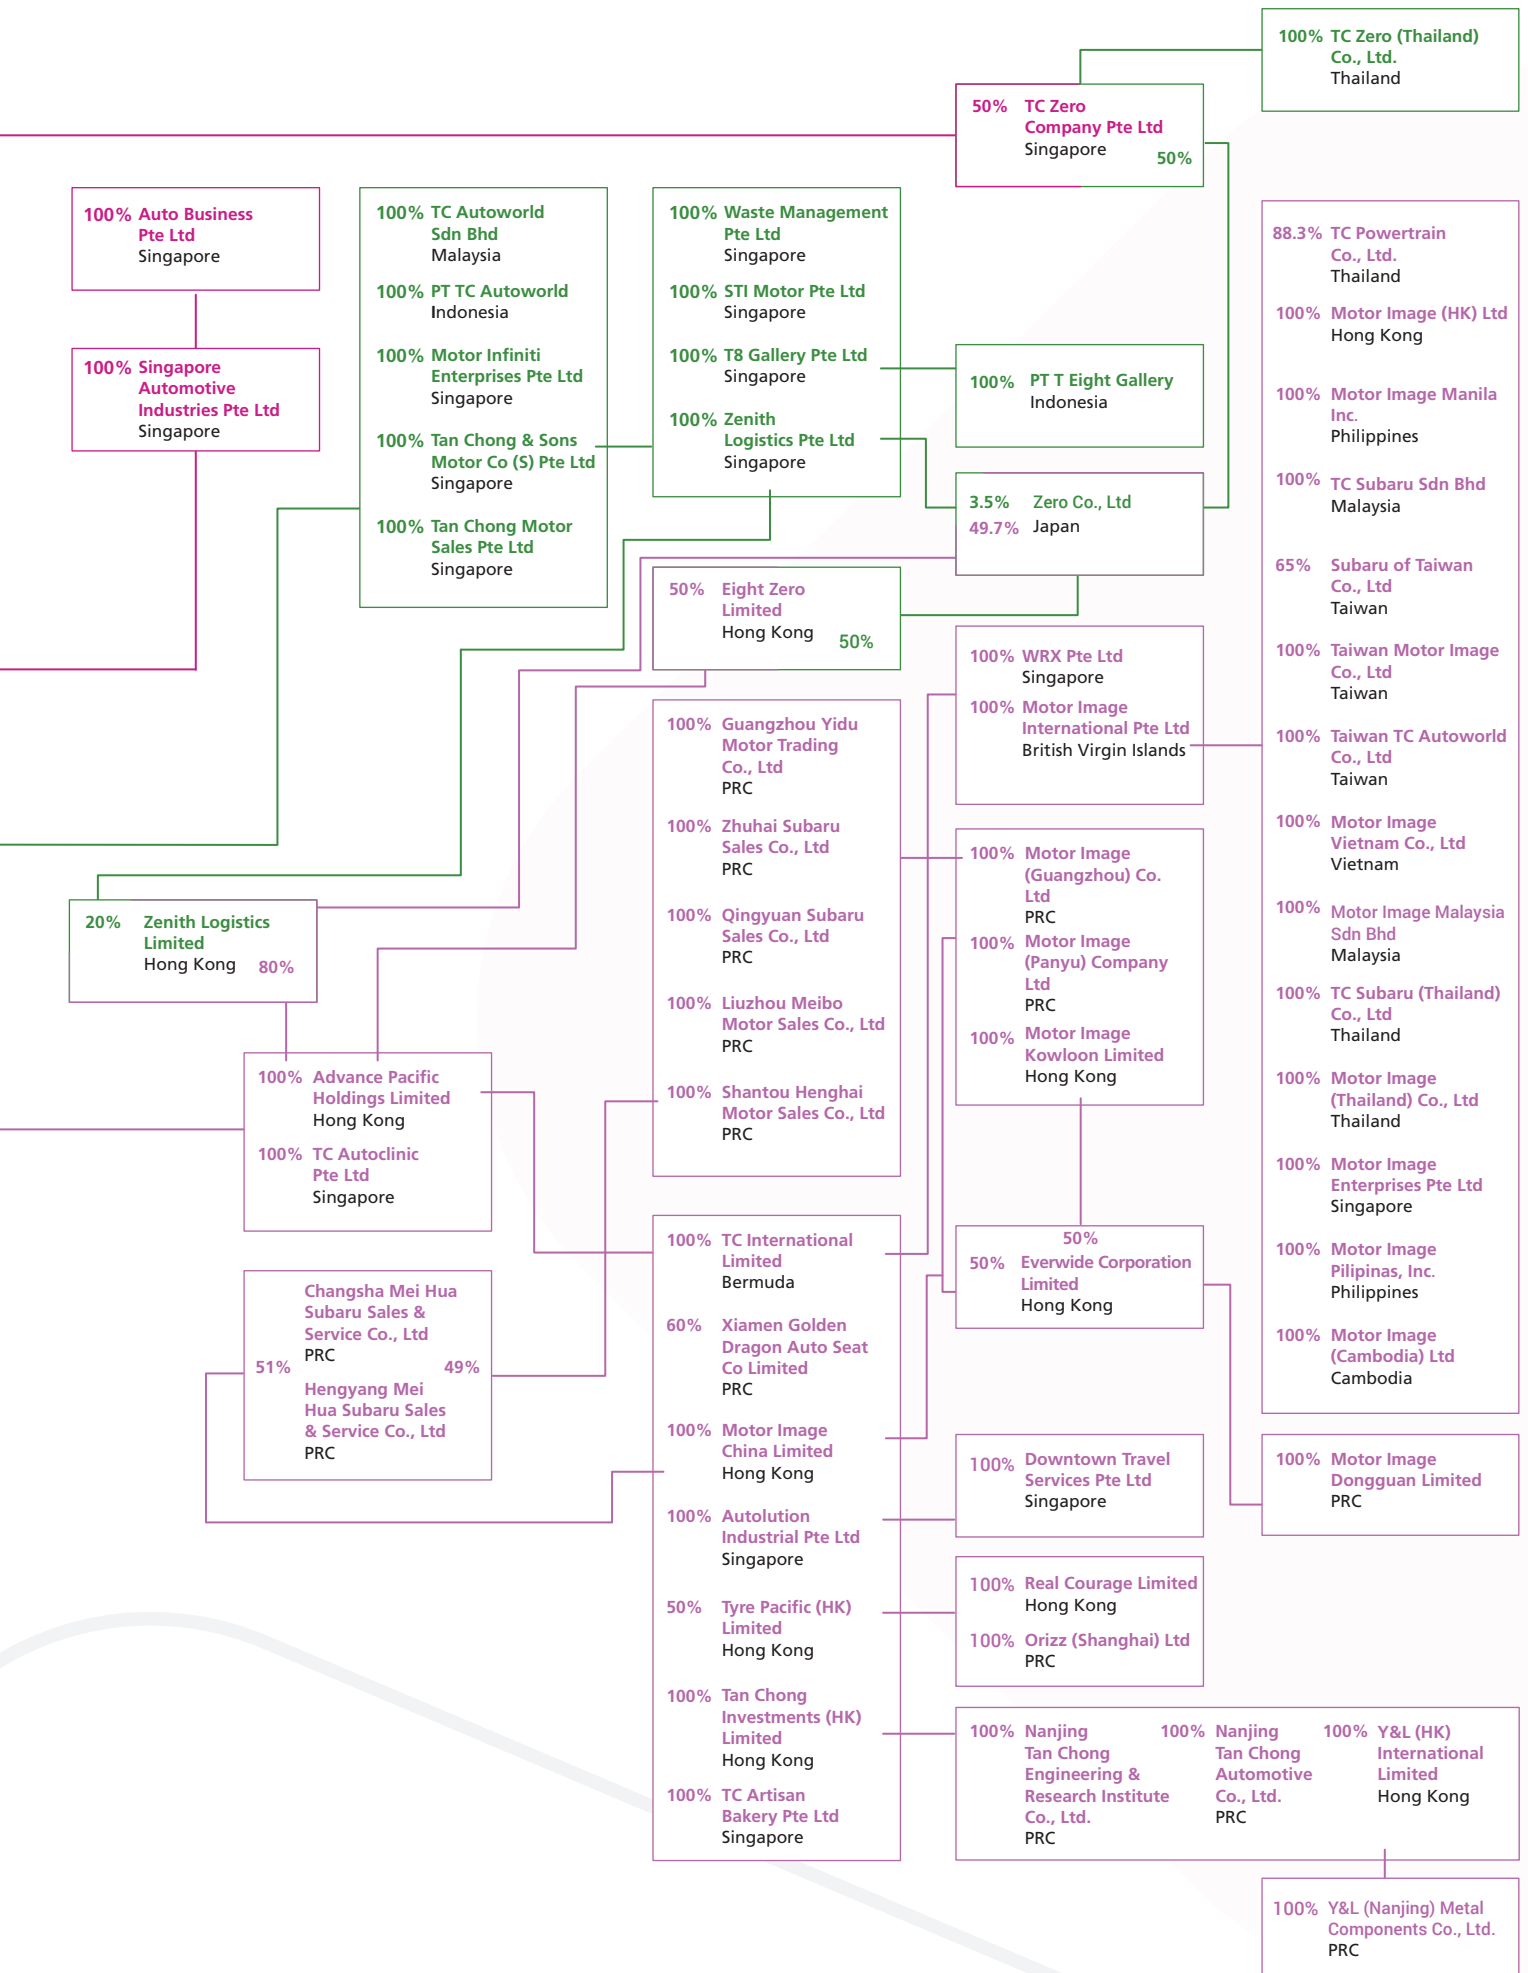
100% TC Zero (Thailand) Co., Ltd.
Thailand

50% TC Zero Company Pte Ltd
Singapore
50%

100% Auto Business Pte Ltd
Singapore

100% Singapore Automotive Industries Pte Ltd
Singapore

100% TC Autoworld Sdn Bhd
Malaysia

100% PT TC Autoworld
Indonesia

100% Motor Infiniti Enterprises Pte Ltd
Singapore

100% Tan Chong & Sons Motor Co (S) Pte Ltd
Singapore

100% Tan Chong Motor Sales Pte Ltd
Singapore

100% Waste Management Pte Ltd
Singapore

100% STI Motor Pte Ltd
Singapore

100% T8 Gallery Pte Ltd
Singapore

100% Zenith Logistics Pte Ltd
Singapore

100% PT T Eight Gallery
Indonesia

3.5% Zero Co., Ltd
49.7% Japan

50% Eight Zero Limited
Hong Kong
50%

88.3% TC Powertrain Co., Ltd.
Thailand

100% Motor Image (HK) Ltd
Hong Kong

100% Motor Image Manila Inc.
Philippines

100% TC Subaru Sdn Bhd
Malaysia

65% Subaru of Taiwan Co., Ltd
Taiwan

100% Taiwan Motor Image Co., Ltd
Taiwan

100% Taiwan TC Autoworld Co., Ltd
Taiwan

100% Motor Image Vietnam Co., Ltd
Vietnam

100% Motor Image Malaysia Sdn Bhd
Malaysia

100% TC Subaru (Thailand) Co., Ltd
Thailand

100% Motor Image (Thailand) Co., Ltd
Thailand

100% Motor Image Enterprises Pte Ltd
Singapore

100% Motor Image Pilipinas, Inc.
Philippines

100% Motor Image (Cambodia) Ltd
Cambodia

100% WRX Pte Ltd
Singapore

100% Motor Image International Pte Ltd
British Virgin Islands

100% Guangzhou Yidu Motor Trading Co., Ltd
PRC

100% Zhuhai Subaru Sales Co., Ltd
PRC

100% Qingyuan Subaru Sales Co., Ltd
PRC

100% Liuzhou Meibo Motor Sales Co., Ltd
PRC

100% Shantou Henghai Motor Sales Co., Ltd
PRC

100% Motor Image (Guangzhou) Co. Ltd
PRC

100% Motor Image (Panyu) Company Ltd
PRC

100% Motor Image Kowloon Limited
Hong Kong

20% Zenith Logistics Limited
Hong Kong 80%

100% Advance Pacific Holdings Limited
Hong Kong

100% TC Autoclinic Pte Ltd
Singapore

Changsha Mei Hua Subaru Sales & Service Co., Ltd
PRC
51% 49%
Hengyang Mei Hua Subaru Sales & Service Co., Ltd
PRC

100% TC International Limited
Bermuda

60% Xiamen Golden Dragon Auto Seat Co Limited
PRC

100% Motor Image China Limited
Hong Kong

100% Autolution Industrial Pte Ltd
Singapore

50% Tyre Pacific (HK) Limited
Hong Kong

100% Tan Chong Investments (HK) Limited
Hong Kong

100% TC Artisan Bakery Pte Ltd
Singapore

50%
50% Everwide Corporation Limited
Hong Kong

100% Downtown Travel Services Pte Ltd
Singapore

100% Real Courage Limited
Hong Kong

100% Orizz (Shanghai) Ltd
PRC

100% Motor Image Dongguan Limited
PRC

100% Nanjing Tan Chong Engineering & Research Institute Co., Ltd.
PRC

100% Nanjing Tan Chong Automotive Co., Ltd.
PRC

100% Y&L (HK) International Limited
Hong Kong

100% Y&L (Nanjing) Metal Components Co., Ltd.
PRC